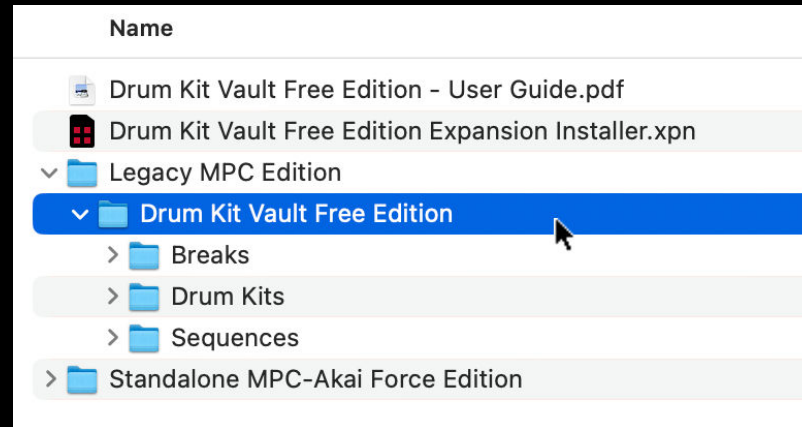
Name

Drum Kit Vault Free Edition - User Guide.pdf
Drum Kit Vault Free Edition Expansion Installer.xpn
Legacy MPC Edition
Drum Kit Vault Free Edition
Breaks
Drum Kits
Sequences
Standalone MPC-Akai Force Edition